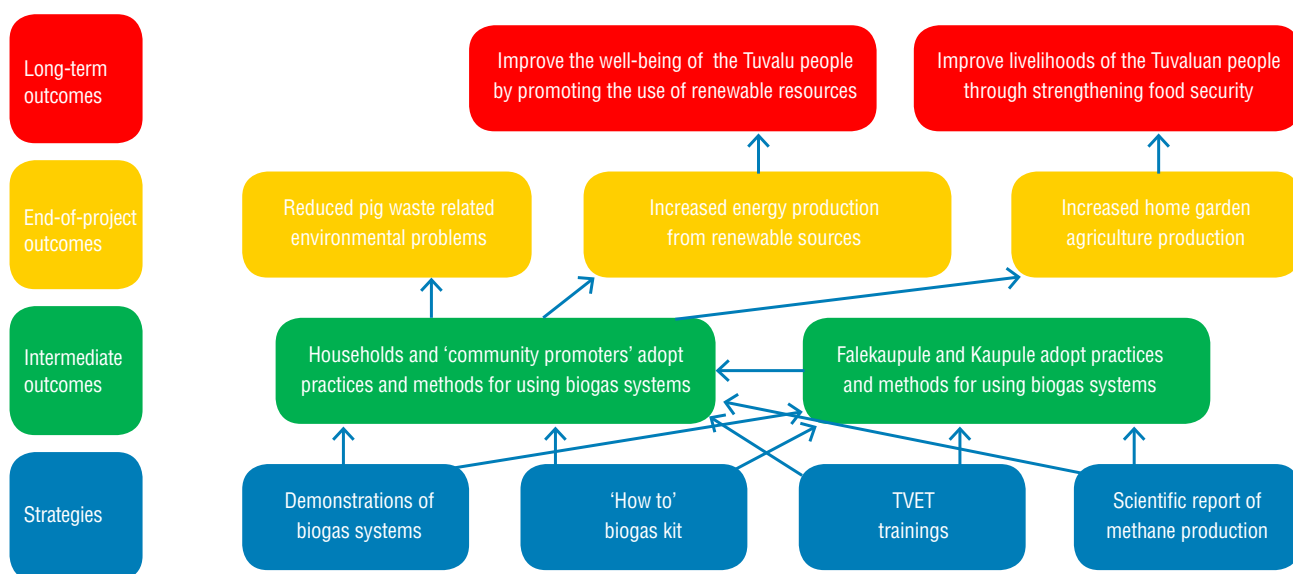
Long-term outcomes

Improve the well-being of the Tuvalu people by promoting the use of renewable resources

Improve livelihoods of the Tuvaluan people through strengthening food security

End-of-project outcomes

Reduced pig waste related environmental problems

Increased energy production from renewable sources

Increased home garden agriculture production

Intermediate outcomes

Households and 'community promoters' adopt practices and methods for using biogas systems

Falekaupule and Kaupule adopt practices and methods for using biogas systems

Strategies

Demonstrations of biogas systems

'How to' biogas kit

TVET trainings

Scientific report of methane production